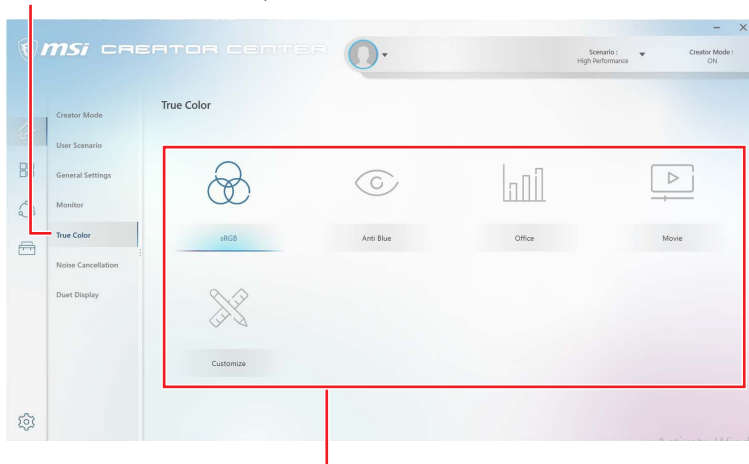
msi CREATOR CENTER

Scenario : High Performance

Creator Mode : ON

Creator Mode
User Scenario
General Settings
Monitor
True Color
Noise Cancellation
Duet Display

True Color

sRGB
Anti Blue
Office
Movie
Customize